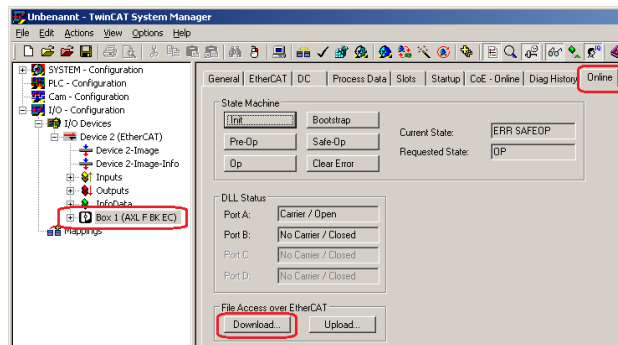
Unbenannt - TwinCAT System Manager

File Edit Actions View Options Help

SYSTEM - Configuration
PLC - Configuration
Cam - Configuration
I/O - Configuration
I/O Devices
Device 2 (EtherCAT)
Device 2-Image
Device 2-Image-Info
Inputs
Outputs
InfoData
Box 1 (AXL F BK EC)
Mappings

General | EtherCAT | DC | Process Data | Slots | Startup | CoE - Online | Diag History | Online

State Machine
Init | Bootstrap
Pre-Op | Safe-Op
Op | Clear Error
Current State: ERR SAFEOP
Requested State: OP

DLL Status
Port A: Carrier / Open
Port B: No Carrier / Closed
Port C: No Carrier / Closed
Port D: No Carrier / Closed

File Access over EtherCAT
Download... | Upload...